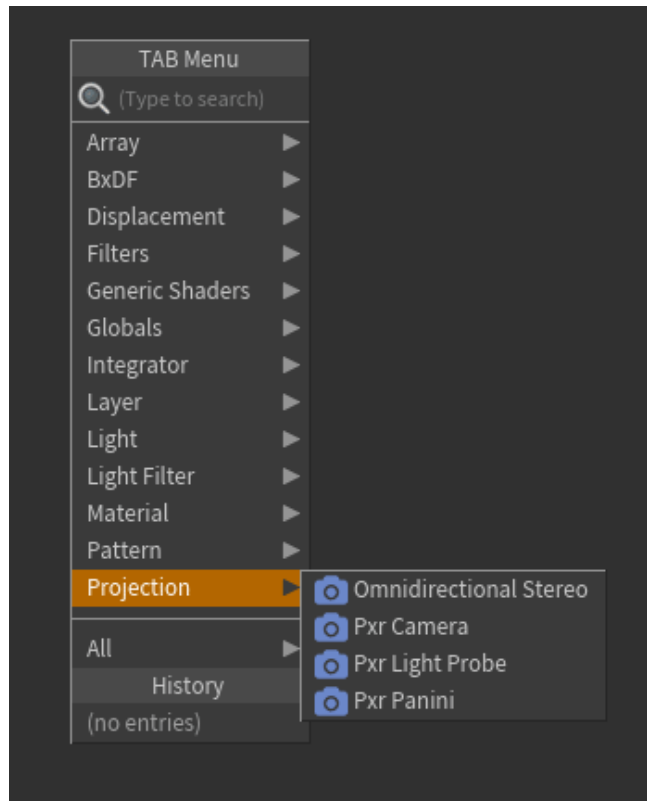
TAB Menu
(Type to search)
Array
BxDF
Displacement
Filters
Generic Shaders
Globals
Integrator
Layer
Light
Light Filter
Material
Pattern
Projection
All
History
(no entries)

Omnidirectional Stereo
Pxr Camera
Pxr Light Probe
Pxr Panini